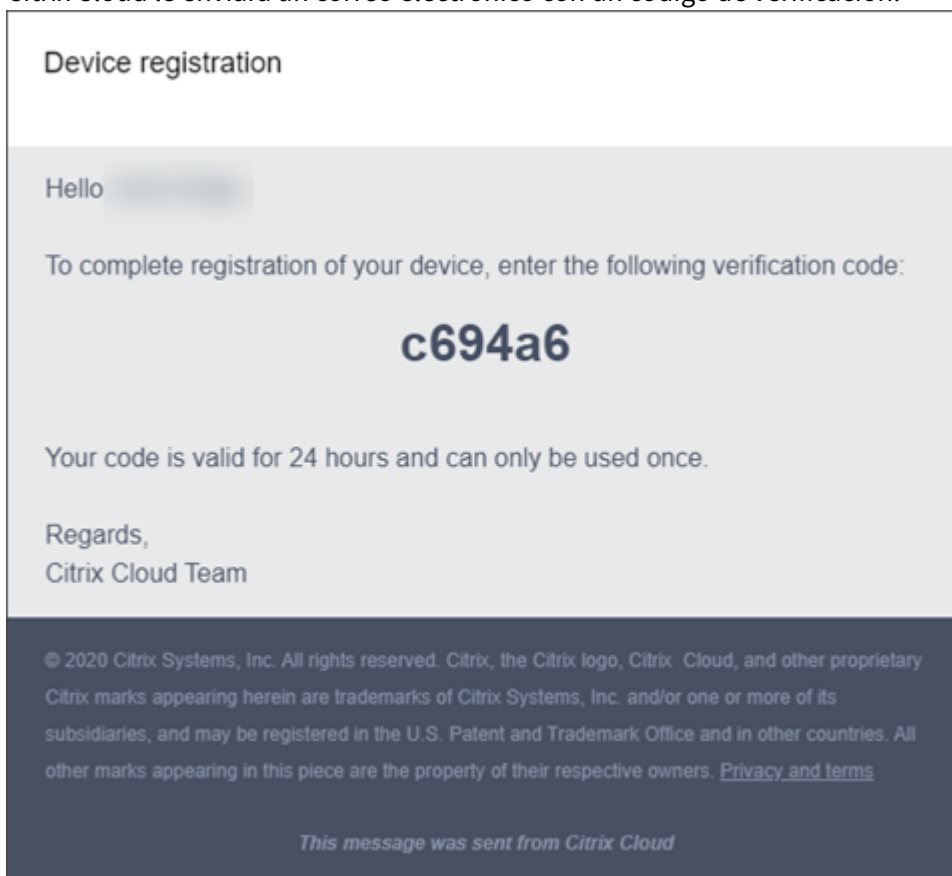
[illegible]

Device registration

Hello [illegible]

To complete registration of your device, enter the following verification code:

c694a6

Your code is valid for 24 hours and can only be used once.

Regards,
Citrix Cloud Team

© 2020 Citrix Systems, Inc. All rights reserved. Citrix, the Citrix logo, Citrix Cloud, and other proprietary Citrix marks appearing herein are trademarks of Citrix Systems, Inc. and/or one or more of its subsidiaries, and may be registered in the U.S. Patent and Trademark Office and in other countries. All other marks appearing in this piece are the property of their respective owners. Privacy and terms

This message was sent from Citrix Cloud